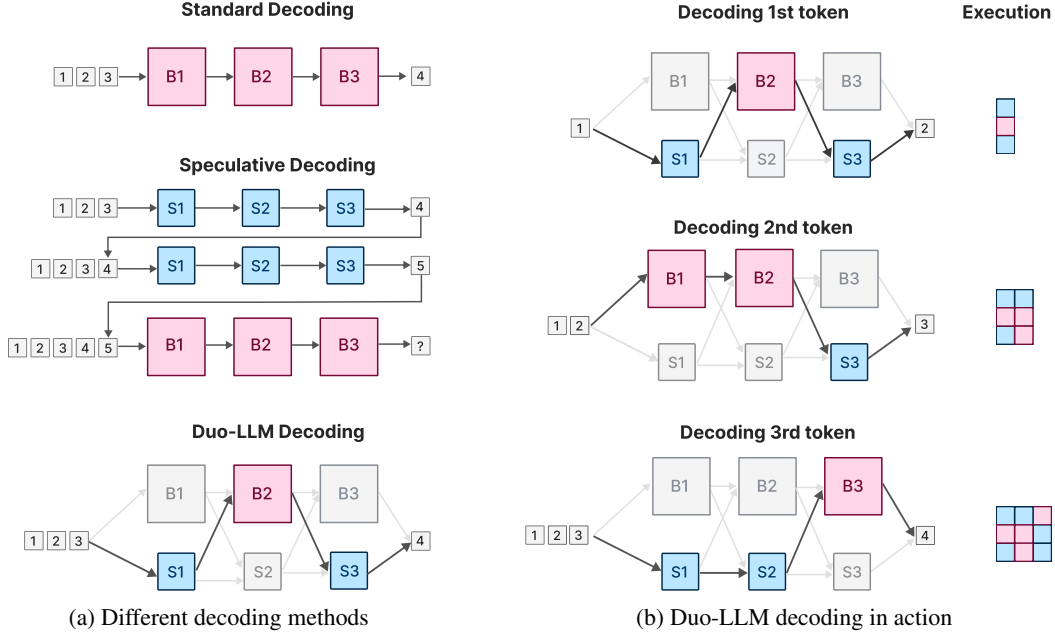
Standard Decoding

1 2 3 B1 B2 B3 4

Speculative Decoding

1 2 3 S1 S2 S3 4

1 2 3 4 S1 S2 S3 5

1 2 3 4 5 B1 B2 B3 ?

Duo-LLM Decoding

B1 B2 B3
1 2 3
S1 S2 S3 4

(a) Different decoding methods

Decoding 1st token

B1 B2 B3
1
S1 S2 S3 2

Execution

Decoding 2nd token

B1 B2 B3
1 2
S1 S2 S3 3

Decoding 3rd token

B1 B2 B3
1 2 3
S1 S2 S3 4

(b) Duo-LLM decoding in action